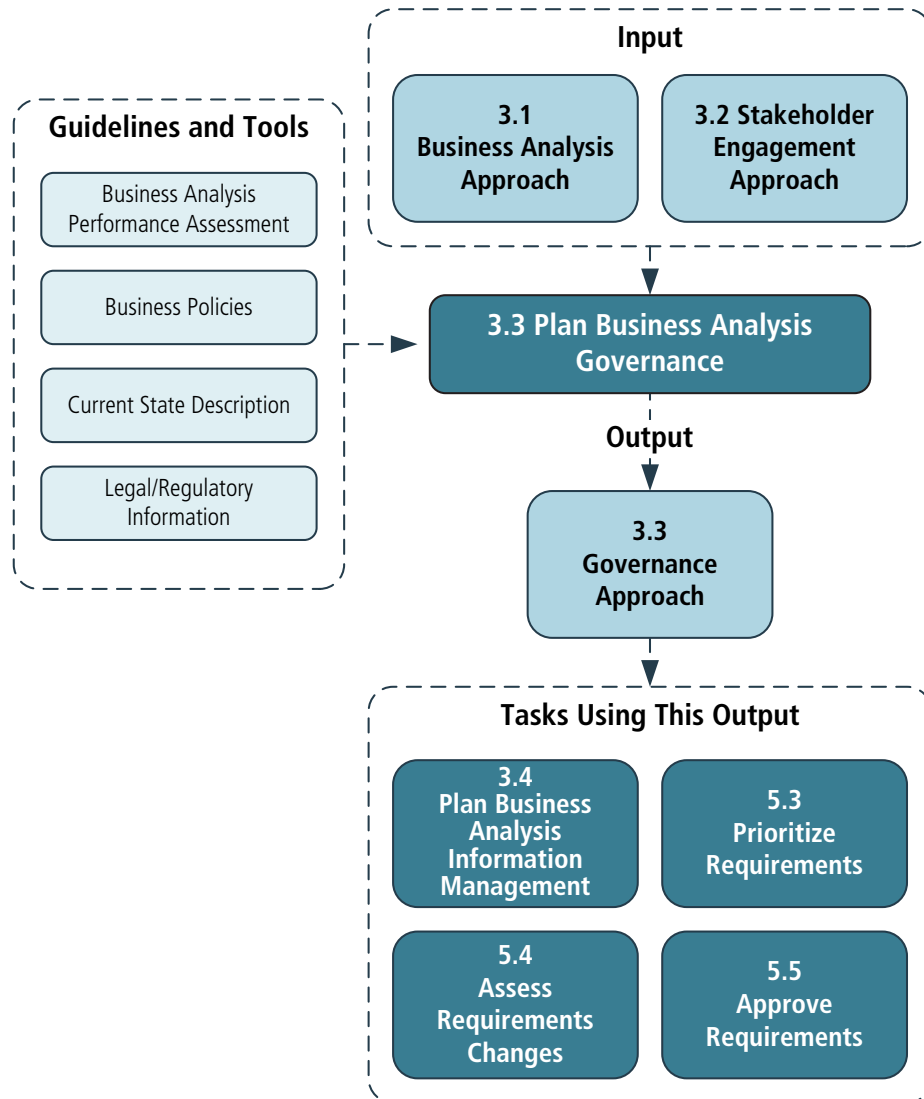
Input

3.1
Business Analysis
Approach

3.2 Stakeholder
Engagement
Approach

Guidelines and Tools

Business Analysis
Performance Assessment

Business Policies

Current State Description

Legal/Regulatory
Information

3.3 Plan Business Analysis
Governance

Output

3.3
Governance
Approach

Tasks Using This Output

3.4
Plan Business
Analysis
Information
Management

5.3
Prioritize
Requirements

5.4
Assess
Requirements
Changes

5.5
Approve
Requirements